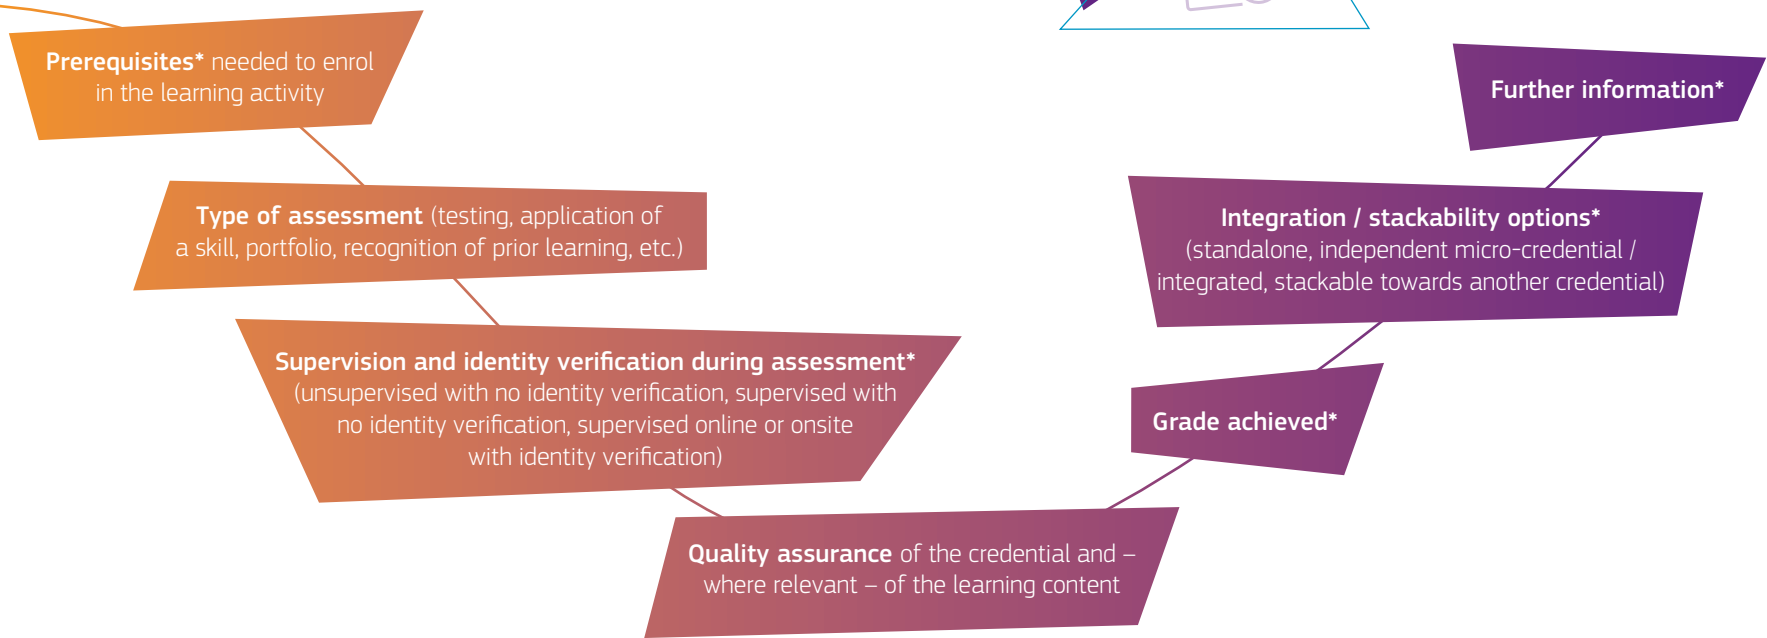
Prerequisites* needed to enrol in the learning activity

Type of assessment (testing, application of a skill, portfolio, recognition of prior learning, etc.)

Supervision and identity verification during assessment* (unsupervised with no identity verification, supervised with no identity verification, supervised online or onsite with identity verification)

Quality assurance of the credential and – where relevant – of the learning content

Grade achieved*

Integration / stackability options* (standalone, independent micro-credential / integrated, stackable towards another credential)

Further information*